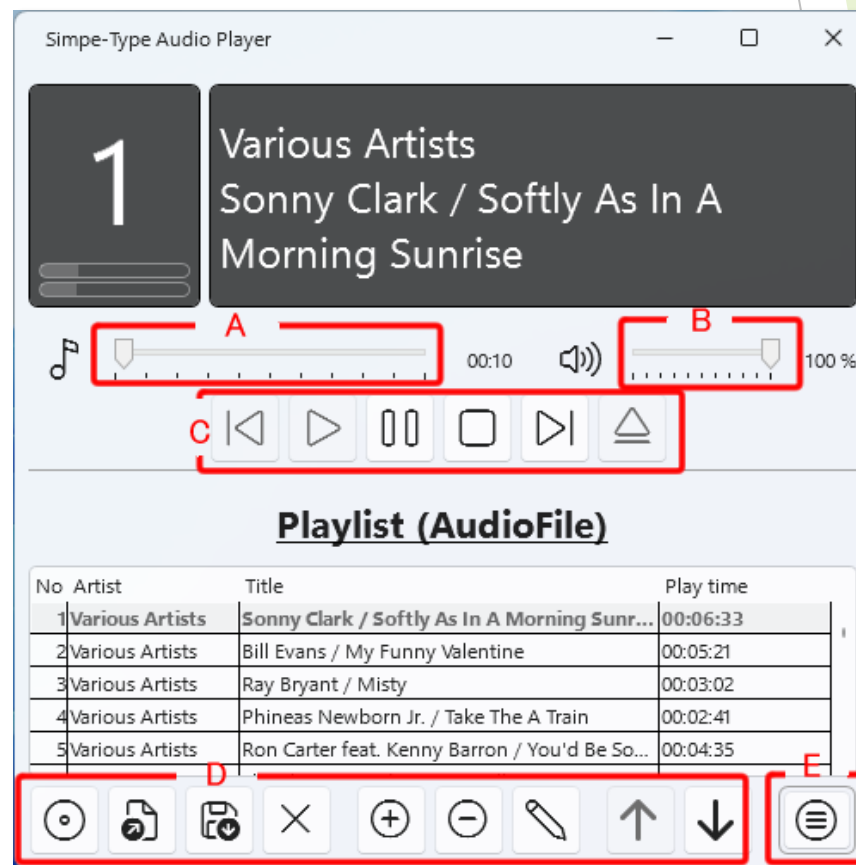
Simpe-Type Audio Player

1

Various Artists
Sonny Clark / Softly As In A Morning Sunrise

A

B

00:10

100 %

C

Playlist (AudioFile)

| No | Artist | Title | Play time |
|---|---|---|---|
| 1 | Various Artists | Sonny Clark / Softly As In A Morning Sunr... | 00:06:33 |
| 2 | Various Artists | Bill Evans / My Funny Valentine | 00:05:21 |
| 3 | Various Artists | Ray Bryant / Misty | 00:03:02 |
| 4 | Various Artists | Phineas Newborn Jr. / Take The A Train | 00:02:41 |
| 5 | Various Artists | Ron Carter feat. Kenny Barron / You'd Be So... | 00:04:35 |

D

E